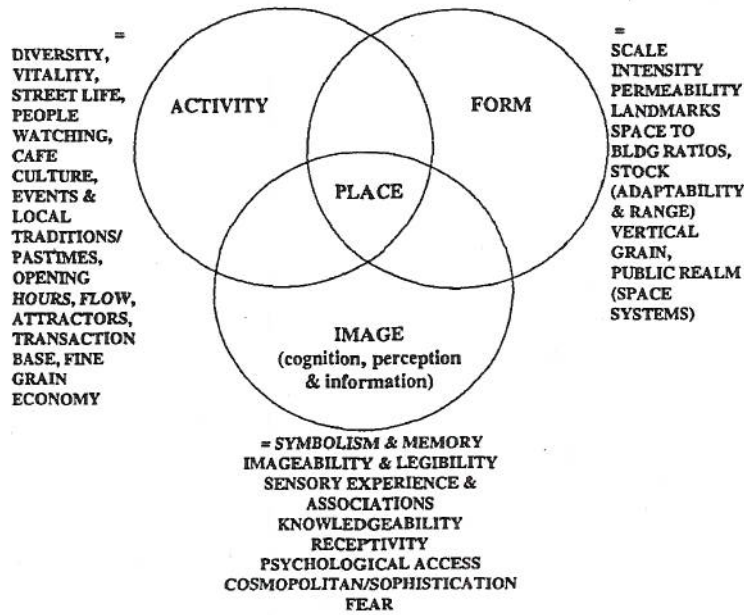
=
DIVERSITY, VITALITY, STREET LIFE, PEOPLE WATCHING, CAFE CULTURE, EVENTS & LOCAL TRADITIONS/ PASTIMES, OPENING HOURS, FLOW, ATTRACTORS, TRANSACTION BASE, FINE GRAIN ECONOMY

ACTIVITY

FORM

PLACE

IMAGE
(cognition, perception & information)

=
SCALE
INTENSITY
PERMEABILITY
LANDMARKS
SPACE TO BLDG RATIOS,
STOCK (ADAPTABILITY & RANGE)
VERTICAL GRAIN,
PUBLIC REALM (SPACE SYSTEMS)

= SYMBOLISM & MEMORY
IMAGEABILITY & LEGIBILITY
SENSORY EXPERIENCE & ASSOCIATIONS
KNOWLEDGEABILITY
RECEPTIVITY
PSYCHOLOGICAL ACCESS
COSMOPOLITAN/SOPHISTICATION
FEAR